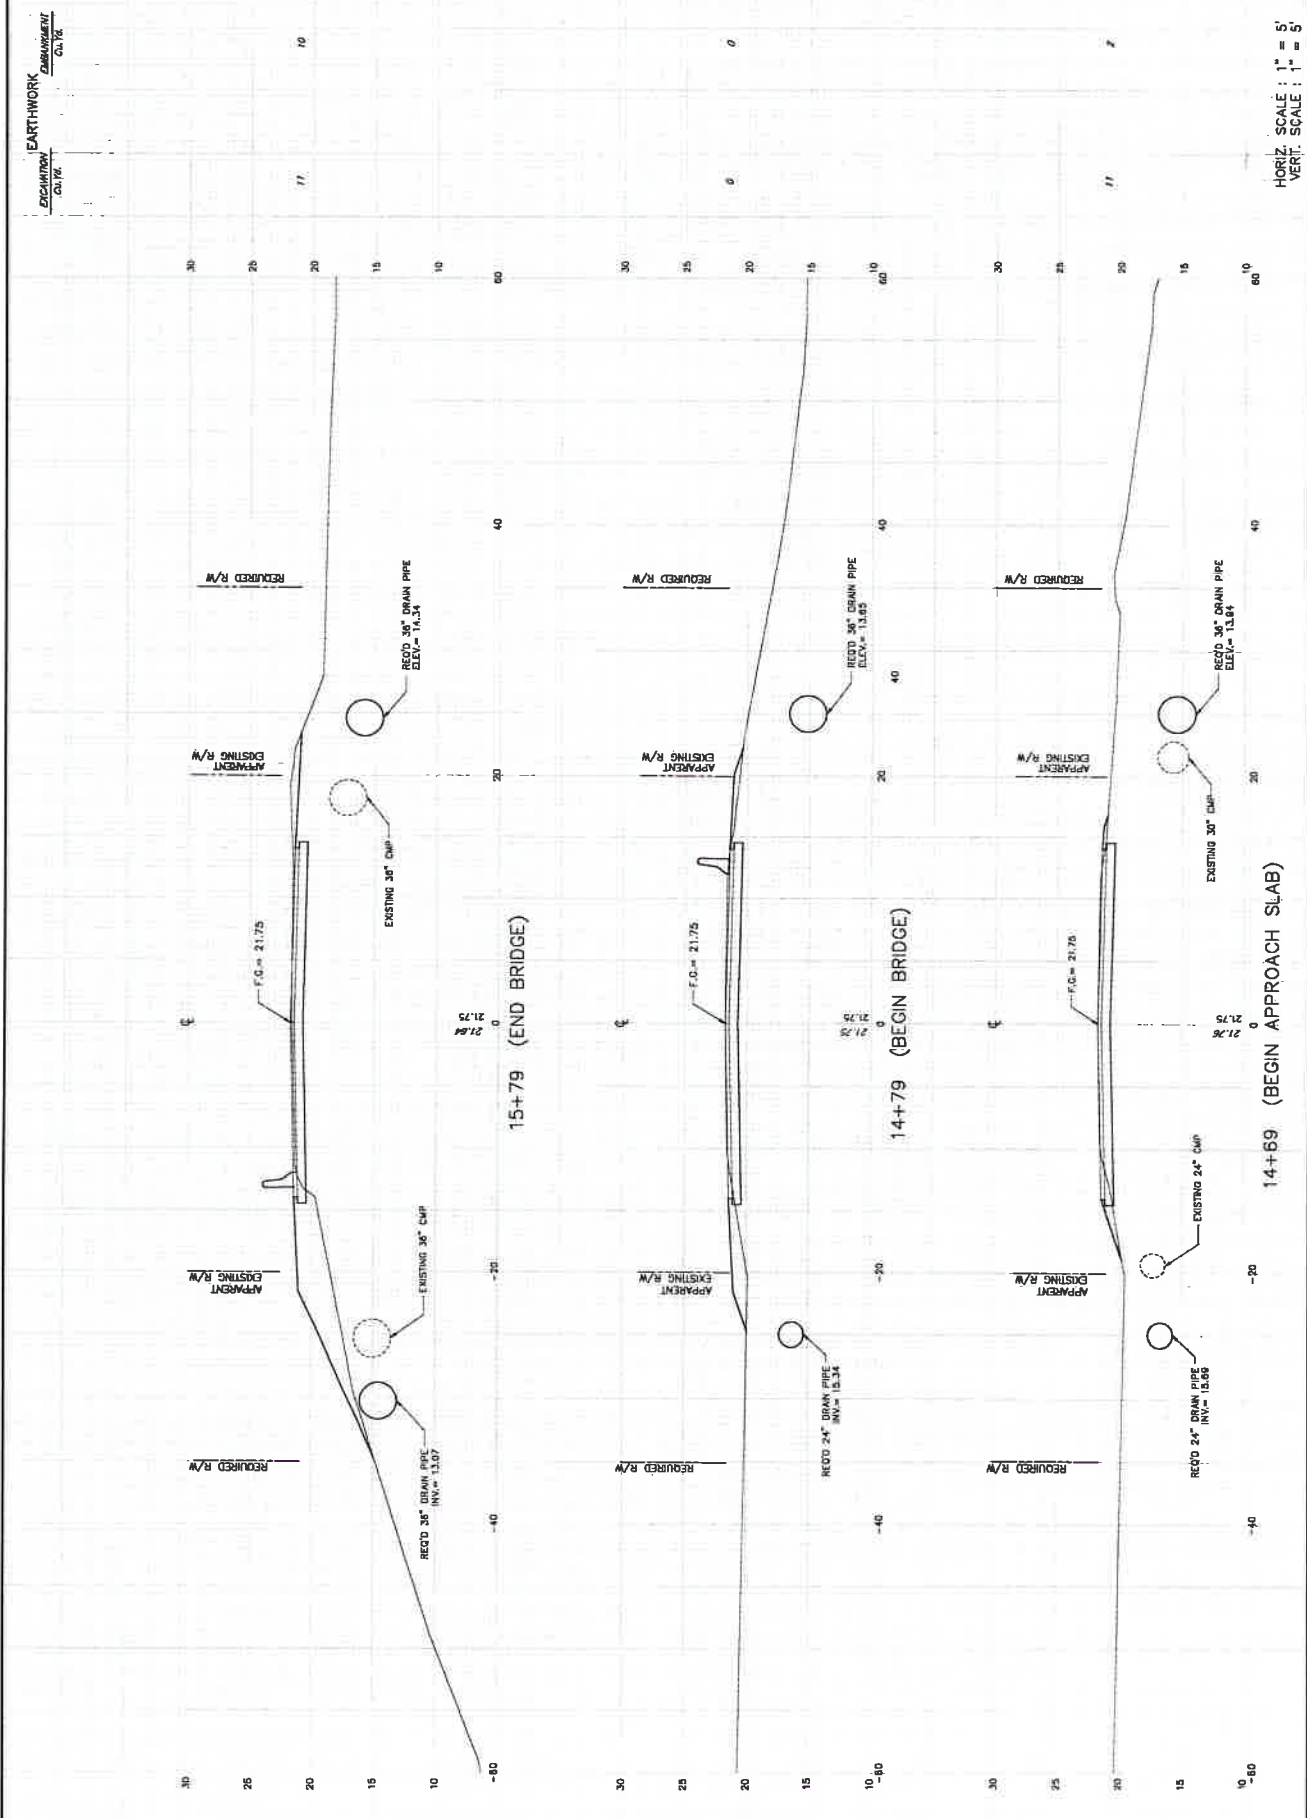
EARTHWORK
EXCAVATION CU. YD.
EMBANKMENT CU. YD.
11
10
0
0
11
2

HORIZ. SCALE : 1" = 5'
VERT. SCALE : 1" = 5'

15+79 (END BRIDGE)

REQUIRED R/W
APPARENT EXISTING R/W
REQ'D 36" DRAIN PIPE ELEV.= 14.34
EXISTING 36" CMP
F.G.= 21.75
21.75
21.64
APPARENT EXISTING R/W
EXISTING 36" CMP
REQ'D 36" DRAIN PIPE INV.= 13.07
REQUIRED R/W

14+79 (BEGIN BRIDGE)

REQUIRED R/W
APPARENT EXISTING R/W
REQ'D 36" DRAIN PIPE ELEV.= 13.65
F.G.= 21.75
21.75
21.75
APPARENT EXISTING R/W
REQ'D 24" DRAIN PIPE INV.= 15.34
REQUIRED R/W

14+69 (BEGIN APPROACH SLAB)

REQUIRED R/W
APPARENT EXISTING R/W
REQ'D 36" DRAIN PIPE ELEV.= 13.84
EXISTING 30" CMP
F.G.= 21.75
21.75
21.76
EXISTING 24" CMP
APPARENT EXISTING R/W
REQ'D 24" DRAIN PIPE INV.= 15.69
REQUIRED R/W

-60 -40 -20 0 20 40 60
30 25 20 15 10